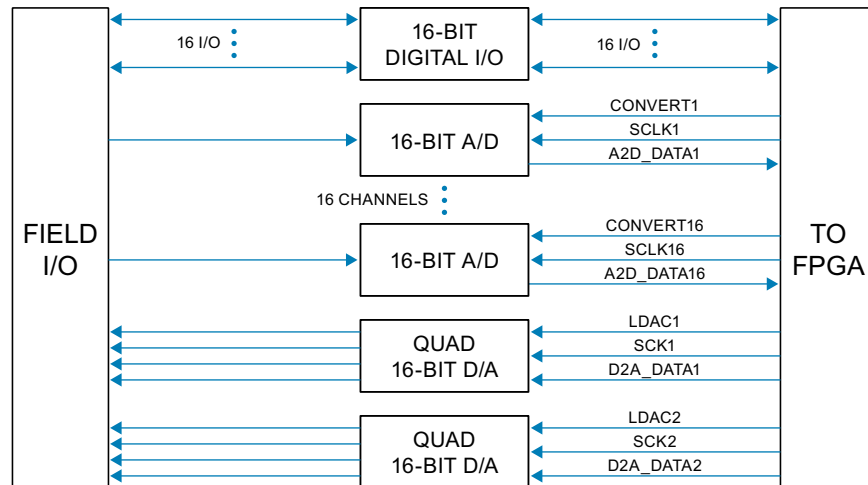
FIELD I/O

16 I/O

16-BIT DIGITAL I/O

16 I/O

TO FPGA

16-BIT A/D

CONVERT1
SCLK1
A2D_DATA1

16 CHANNELS

16-BIT A/D

CONVERT16
SCLK16
A2D_DATA16

QUAD 16-BIT D/A

LDAC1
SCK1
D2A_DATA1

QUAD 16-BIT D/A

LDAC2
SCK2
D2A_DATA2